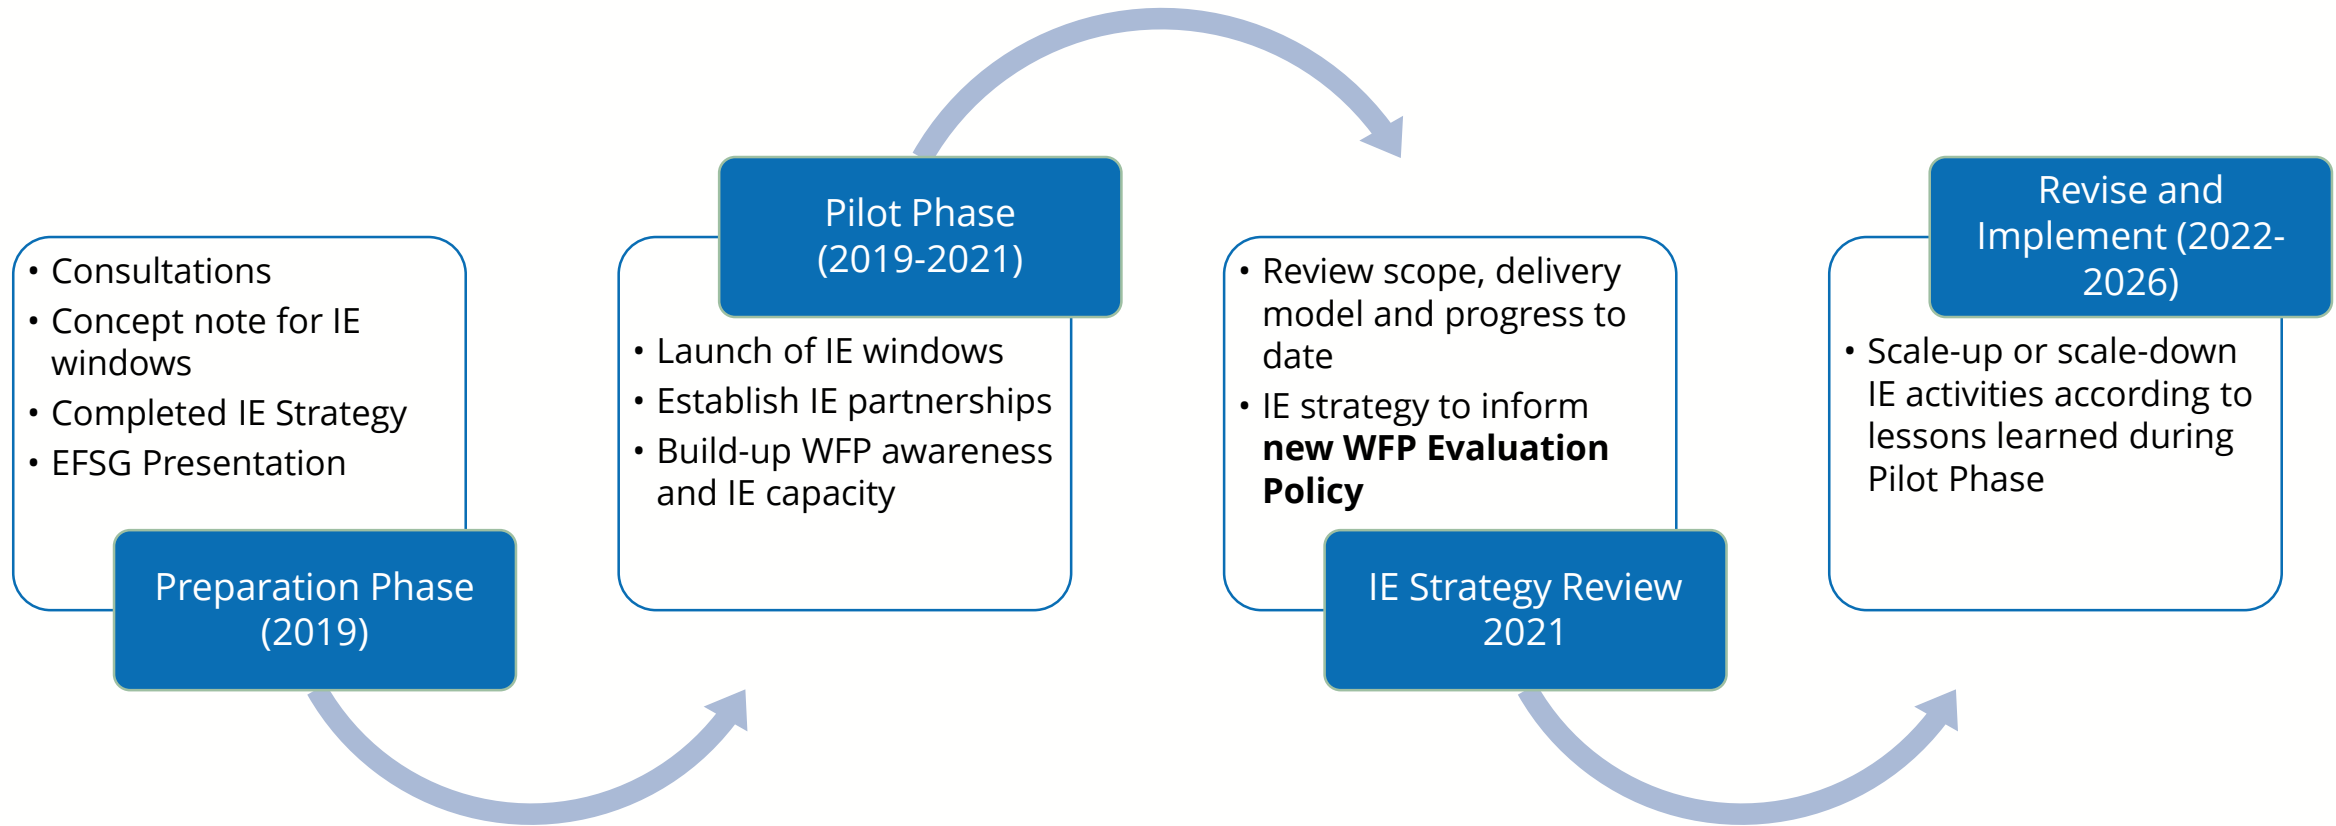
- Consultations
- Concept note for IE windows
- Completed IE Strategy
- EFSG Presentation

Preparation Phase (2019)

Pilot Phase (2019-2021)

- Launch of IE windows
- Establish IE partnerships
- Build-up WFP awareness and IE capacity

- Review scope, delivery model and progress to date
- IE strategy to inform **new WFP Evaluation Policy**

IE Strategy Review 2021

Revise and Implement (2022-2026)

- Scale-up or scale-down IE activities according to lessons learned during Pilot Phase